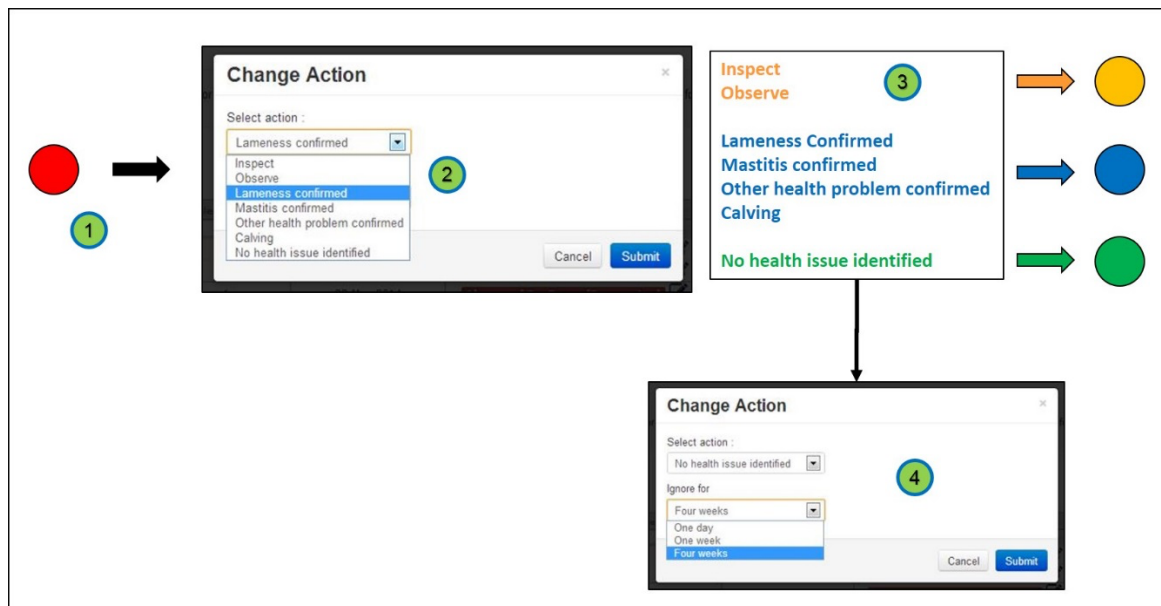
1

Change Action ×

Select action :

Lameness confirmed

Inspect
Observe
Lameness confirmed
Mastitis confirmed
Other health problem confirmed
Calving
No health issue identified

2

Cancel Submit

Inspect
Observe

3

Lameness Confirmed
Mastitis confirmed
Other health problem confirmed
Calving

No health issue identified

Change Action ×

Select action :

No health issue identified

Ignore for

Four weeks

One day
One week
Four weeks

4

Cancel Submit